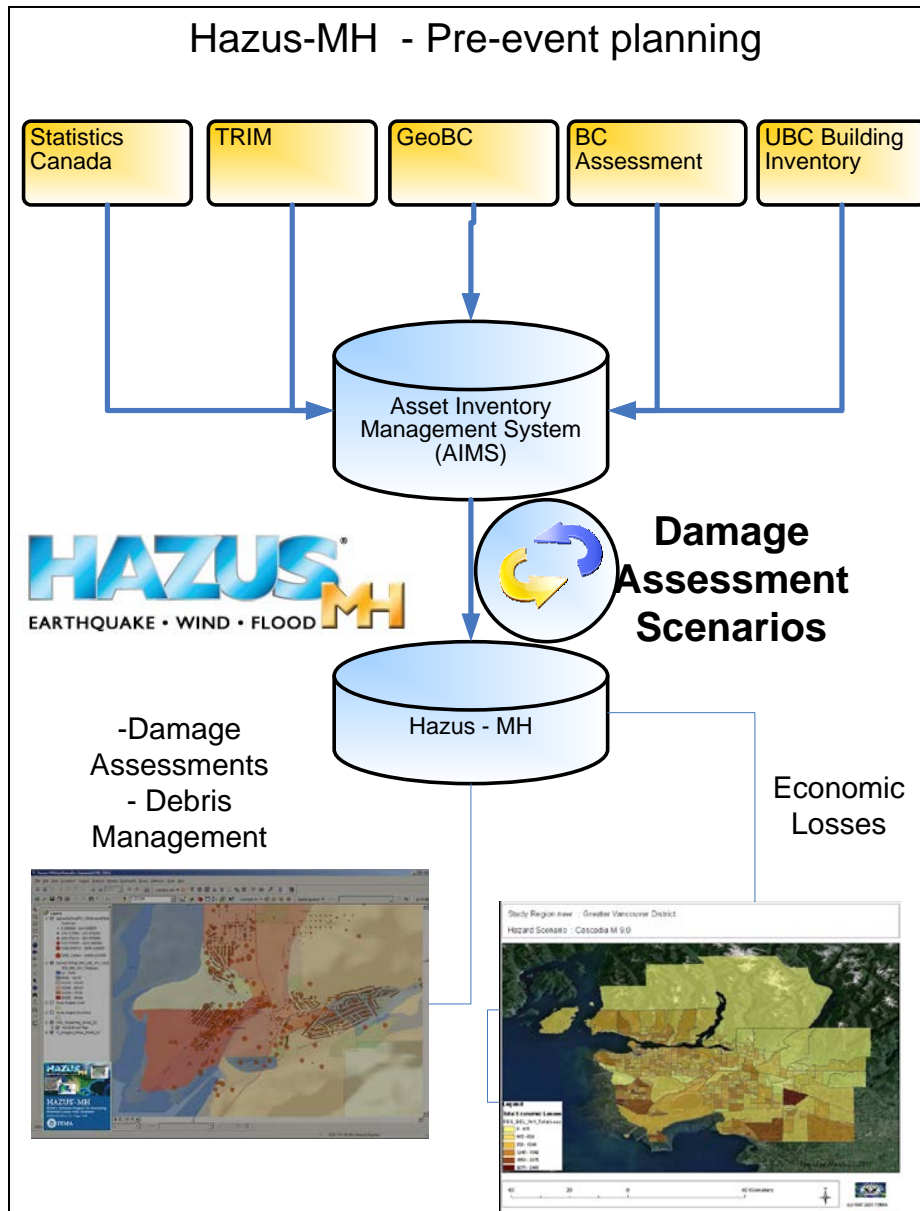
Hazus-MH - Pre-event planning

Statistics Canada

TRIM

GeoBC

BC Assessment

UBC Building Inventory

Asset Inventory Management System (AIMS)

HAZUS MH
EARTHQUAKE • WIND • FLOOD

Damage Assessment Scenarios

Hazus - MH

-Damage Assessments
- Debris Management

Economic Losses

HAZUS-MH

Study Region new : Greater Vancouver District
Hazard Scenario : Cascadia M 9.0

Legend
Total Economic Loss

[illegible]